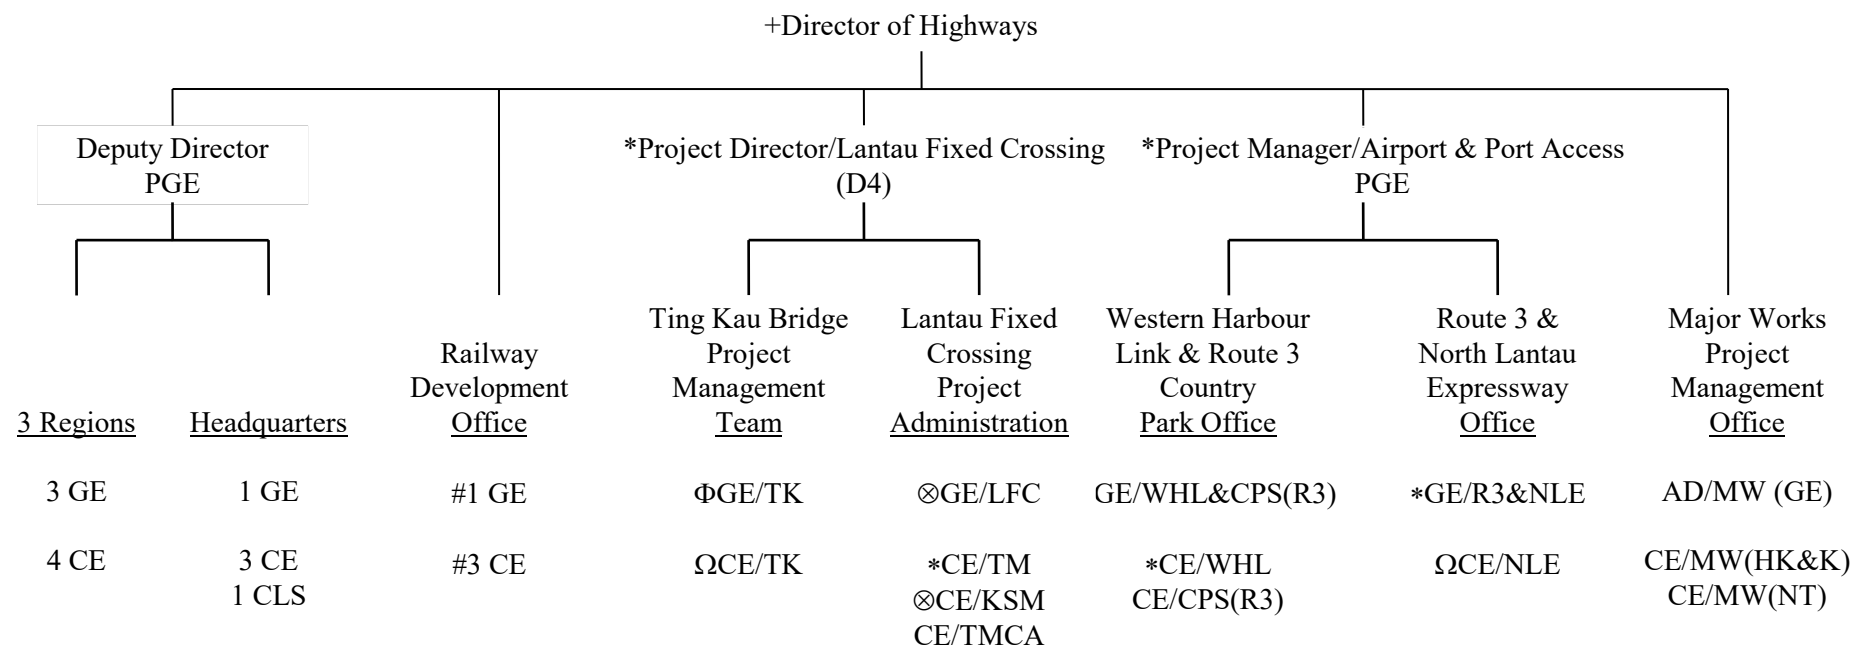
+Director of Highways

Deputy Director
PGE

*Project Director/Lantau Fixed Crossing
(D4)

*Project Manager/Airport & Port Access
PGE

3 Regions

3 GE

4 CE

Headquarters

1 GE

3 CE
1 CLS

Railway Development Office

#1 GE

#3 CE

Ting Kau Bridge Project Management Team

ΦGE/TK

ΩCE/TK

Lantau Fixed Crossing Project Administration

⊗GE/LFC

∗CE/TM
⊗CE/KSM
CE/TMCA

Western Harbour Link & Route 3 Country Park Office

GE/WHL&CPS(R3)

∗CE/WHL
CE/CPS(R3)

Route 3 & North Lantau Expressway Office

∗GE/R3&NLE

ΩCE/NLE

Major Works Project Management Office

AD/MW (GE)

CE/MW(HK&K)
CE/MW(NT)